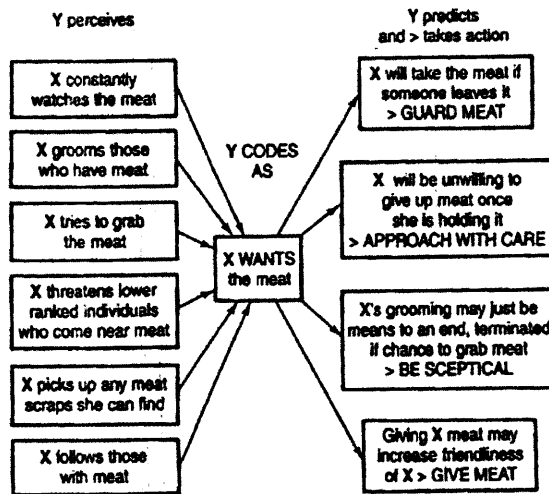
Y perceives

X constantly watches the meat

X grooms those who have meat

X tries to grab the meat

X threatens lower ranked individuals who come near meat

X picks up any meat scraps she can find

X follows those with meat

Y CODES AS

X WANTS the meat

Y predicts and > takes action

X will take the meat if someone leaves it > GUARD MEAT

X will be unwilling to give up meat once she is holding it > APPROACH WITH CARE

X's grooming may just be means to an end, terminated if chance to grab meat > BE SCEPTICAL

Giving X meat may increase friendliness of X > GIVE MEAT